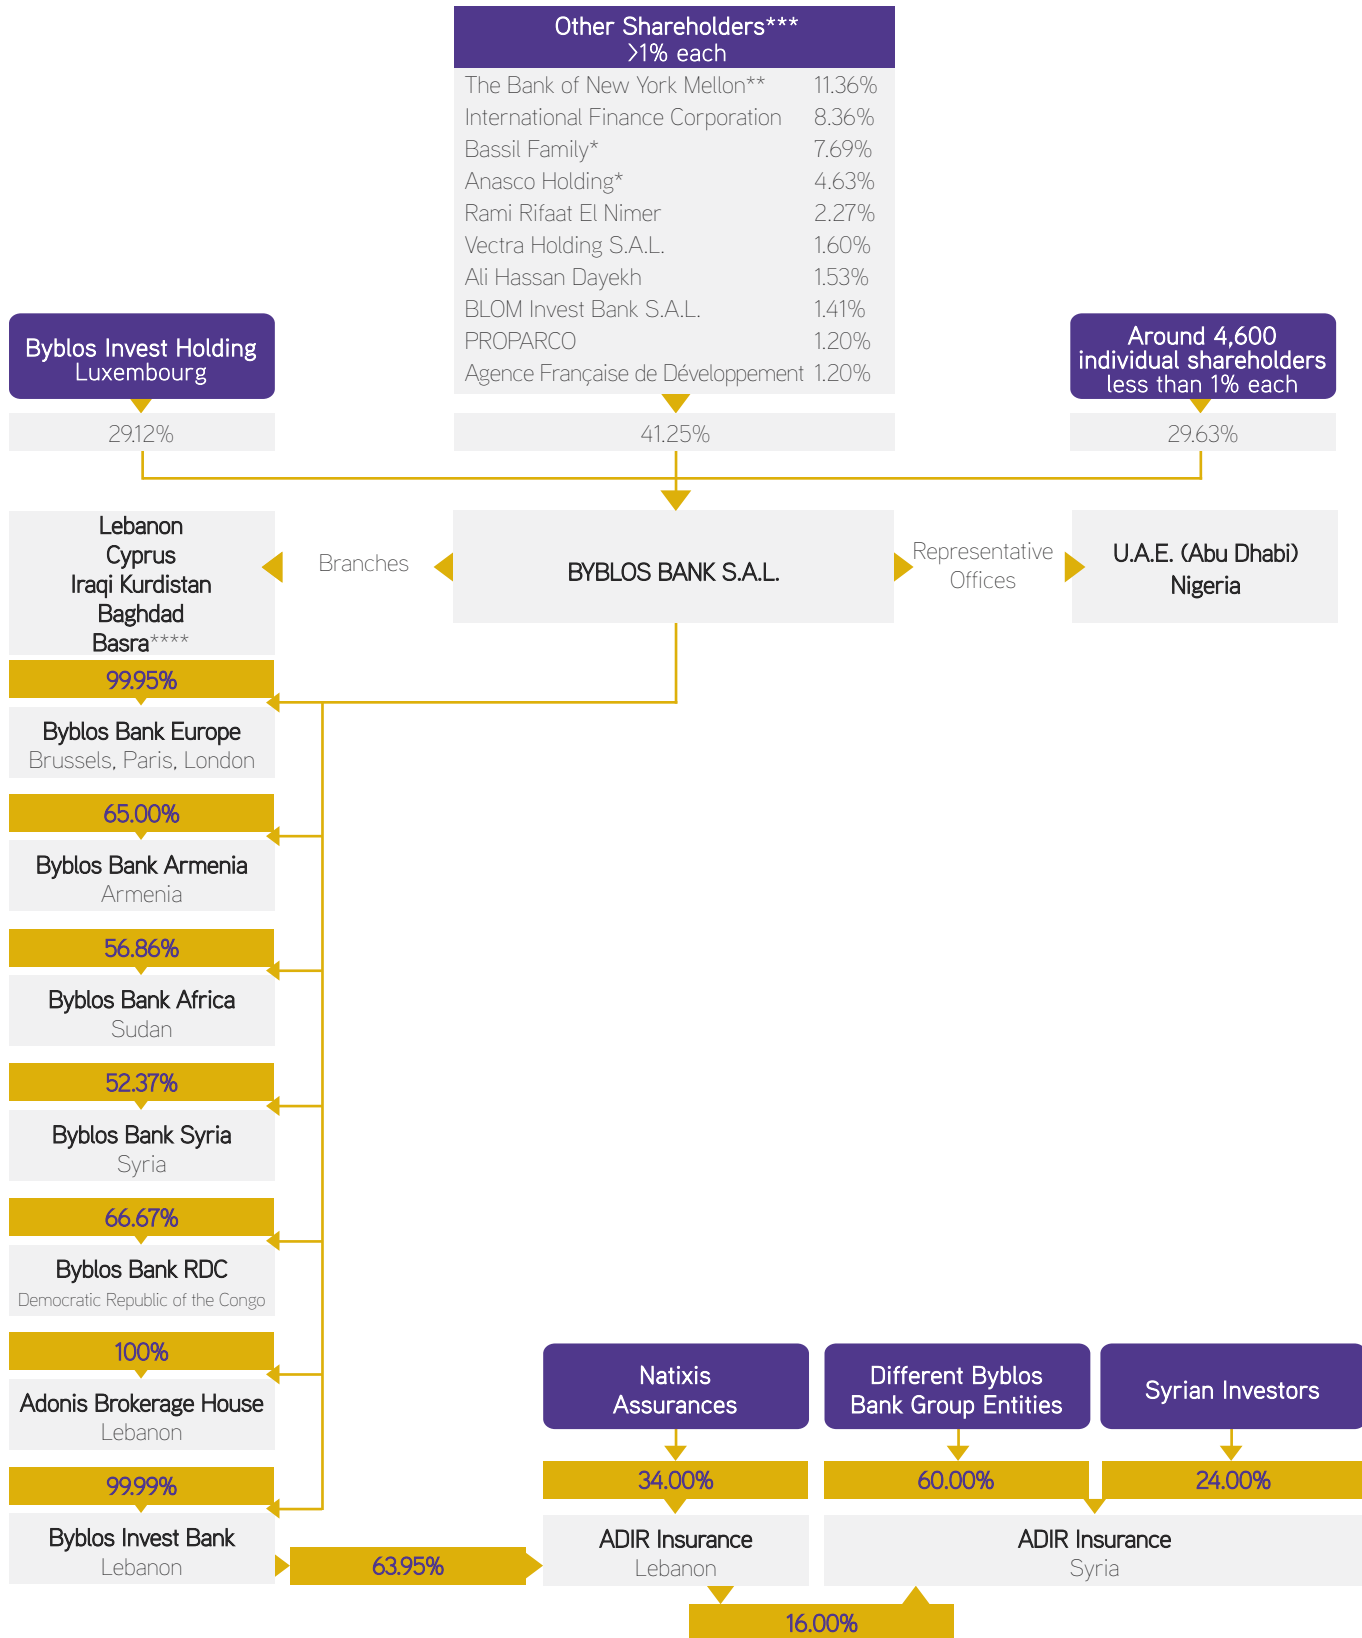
Other Shareholders***
>1% each

| | |
|---|---|
| The Bank of New York Mellon** | 11.36% |
| International Finance Corporation | 8.36% |
| Bassil Family* | 7.69% |
| Anasco Holding* | 4.63% |
| Rami Rifaat El Nimer | 2.27% |
| Vectra Holding S.A.L. | 1.60% |
| Ali Hassan Dayekh | 1.53% |
| BLOM Invest Bank S.A.L. | 1.41% |
| PROPARCO | 1.20% |
| Agence Française de Développement | 1.20% |

Byblos Invest Holding
Luxembourg

29.12%

41.25%

Around 4,600 individual shareholders less than 1% each

29.63%

Lebanon
Cyprus
Iraqi Kurdistan
Baghdad
Basra****

Branches

BYBLOS BANK S.A.L.

Representative Offices

U.A.E. (Abu Dhabi)
Nigeria

99.95%
Byblos Bank Europe
Brussels, Paris, London

65.00%
Byblos Bank Armenia
Armenia

56.86%
Byblos Bank Africa
Sudan

52.37%
Byblos Bank Syria
Syria

66.67%
Byblos Bank RDC
Democratic Republic of the Congo

100%
Adonis Brokerage House
Lebanon

99.99%
Byblos Invest Bank
Lebanon

63.95%

Natixis Assurances

34.00%

ADIR Insurance
Lebanon

Different Byblos Bank Group Entities

60.00%

Syrian Investors

24.00%

ADIR Insurance
Syria

16.00%